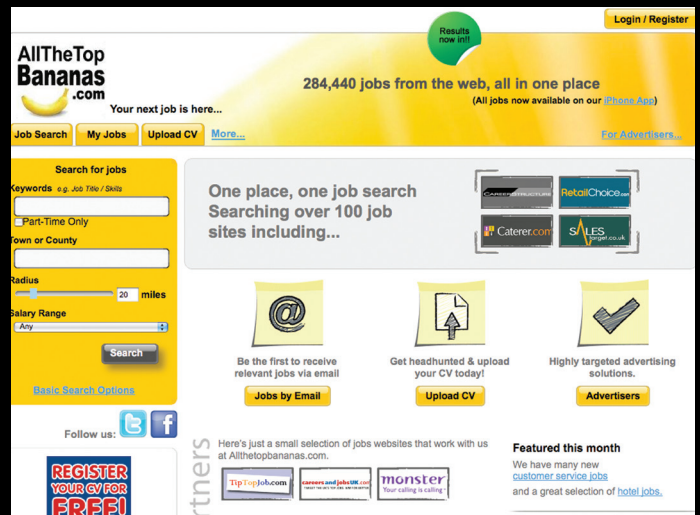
Login / Register

Results now in!!

AllTheTop Bananas .com

Your next job is here...

284,440 jobs from the web, all in one place

(All jobs now available on our iPhone App)

Job Search
My Jobs
Upload CV
More...

For Advertisers...

Search for jobs

Keywords e.g. Job Title / Skills

Part-Time Only

Town or County

Radius

20 miles

Salary Range

Any

Search

Basic Search Options

Follow us:

REGISTER YOUR CV FOR FREE!

One place, one job search Searching over 100 job sites including...

CAREERSTRUCTURE
RetailChoice.com
Caterer.com
SALES target.co.uk

Be the first to receive relevant jobs via email

Jobs by Email

Get headhunted & upload your CV today!

Upload CV

Highly targeted advertising solutions.

Advertisers

rtners

Here's just a small selection of jobs websites that work with us at Allthetopbananas.com.

TipTopJob.com
careersandjobsUK.com
monster Your calling is calling

Featured this month

We have many new customer service jobs and a great selection of hotel jobs.